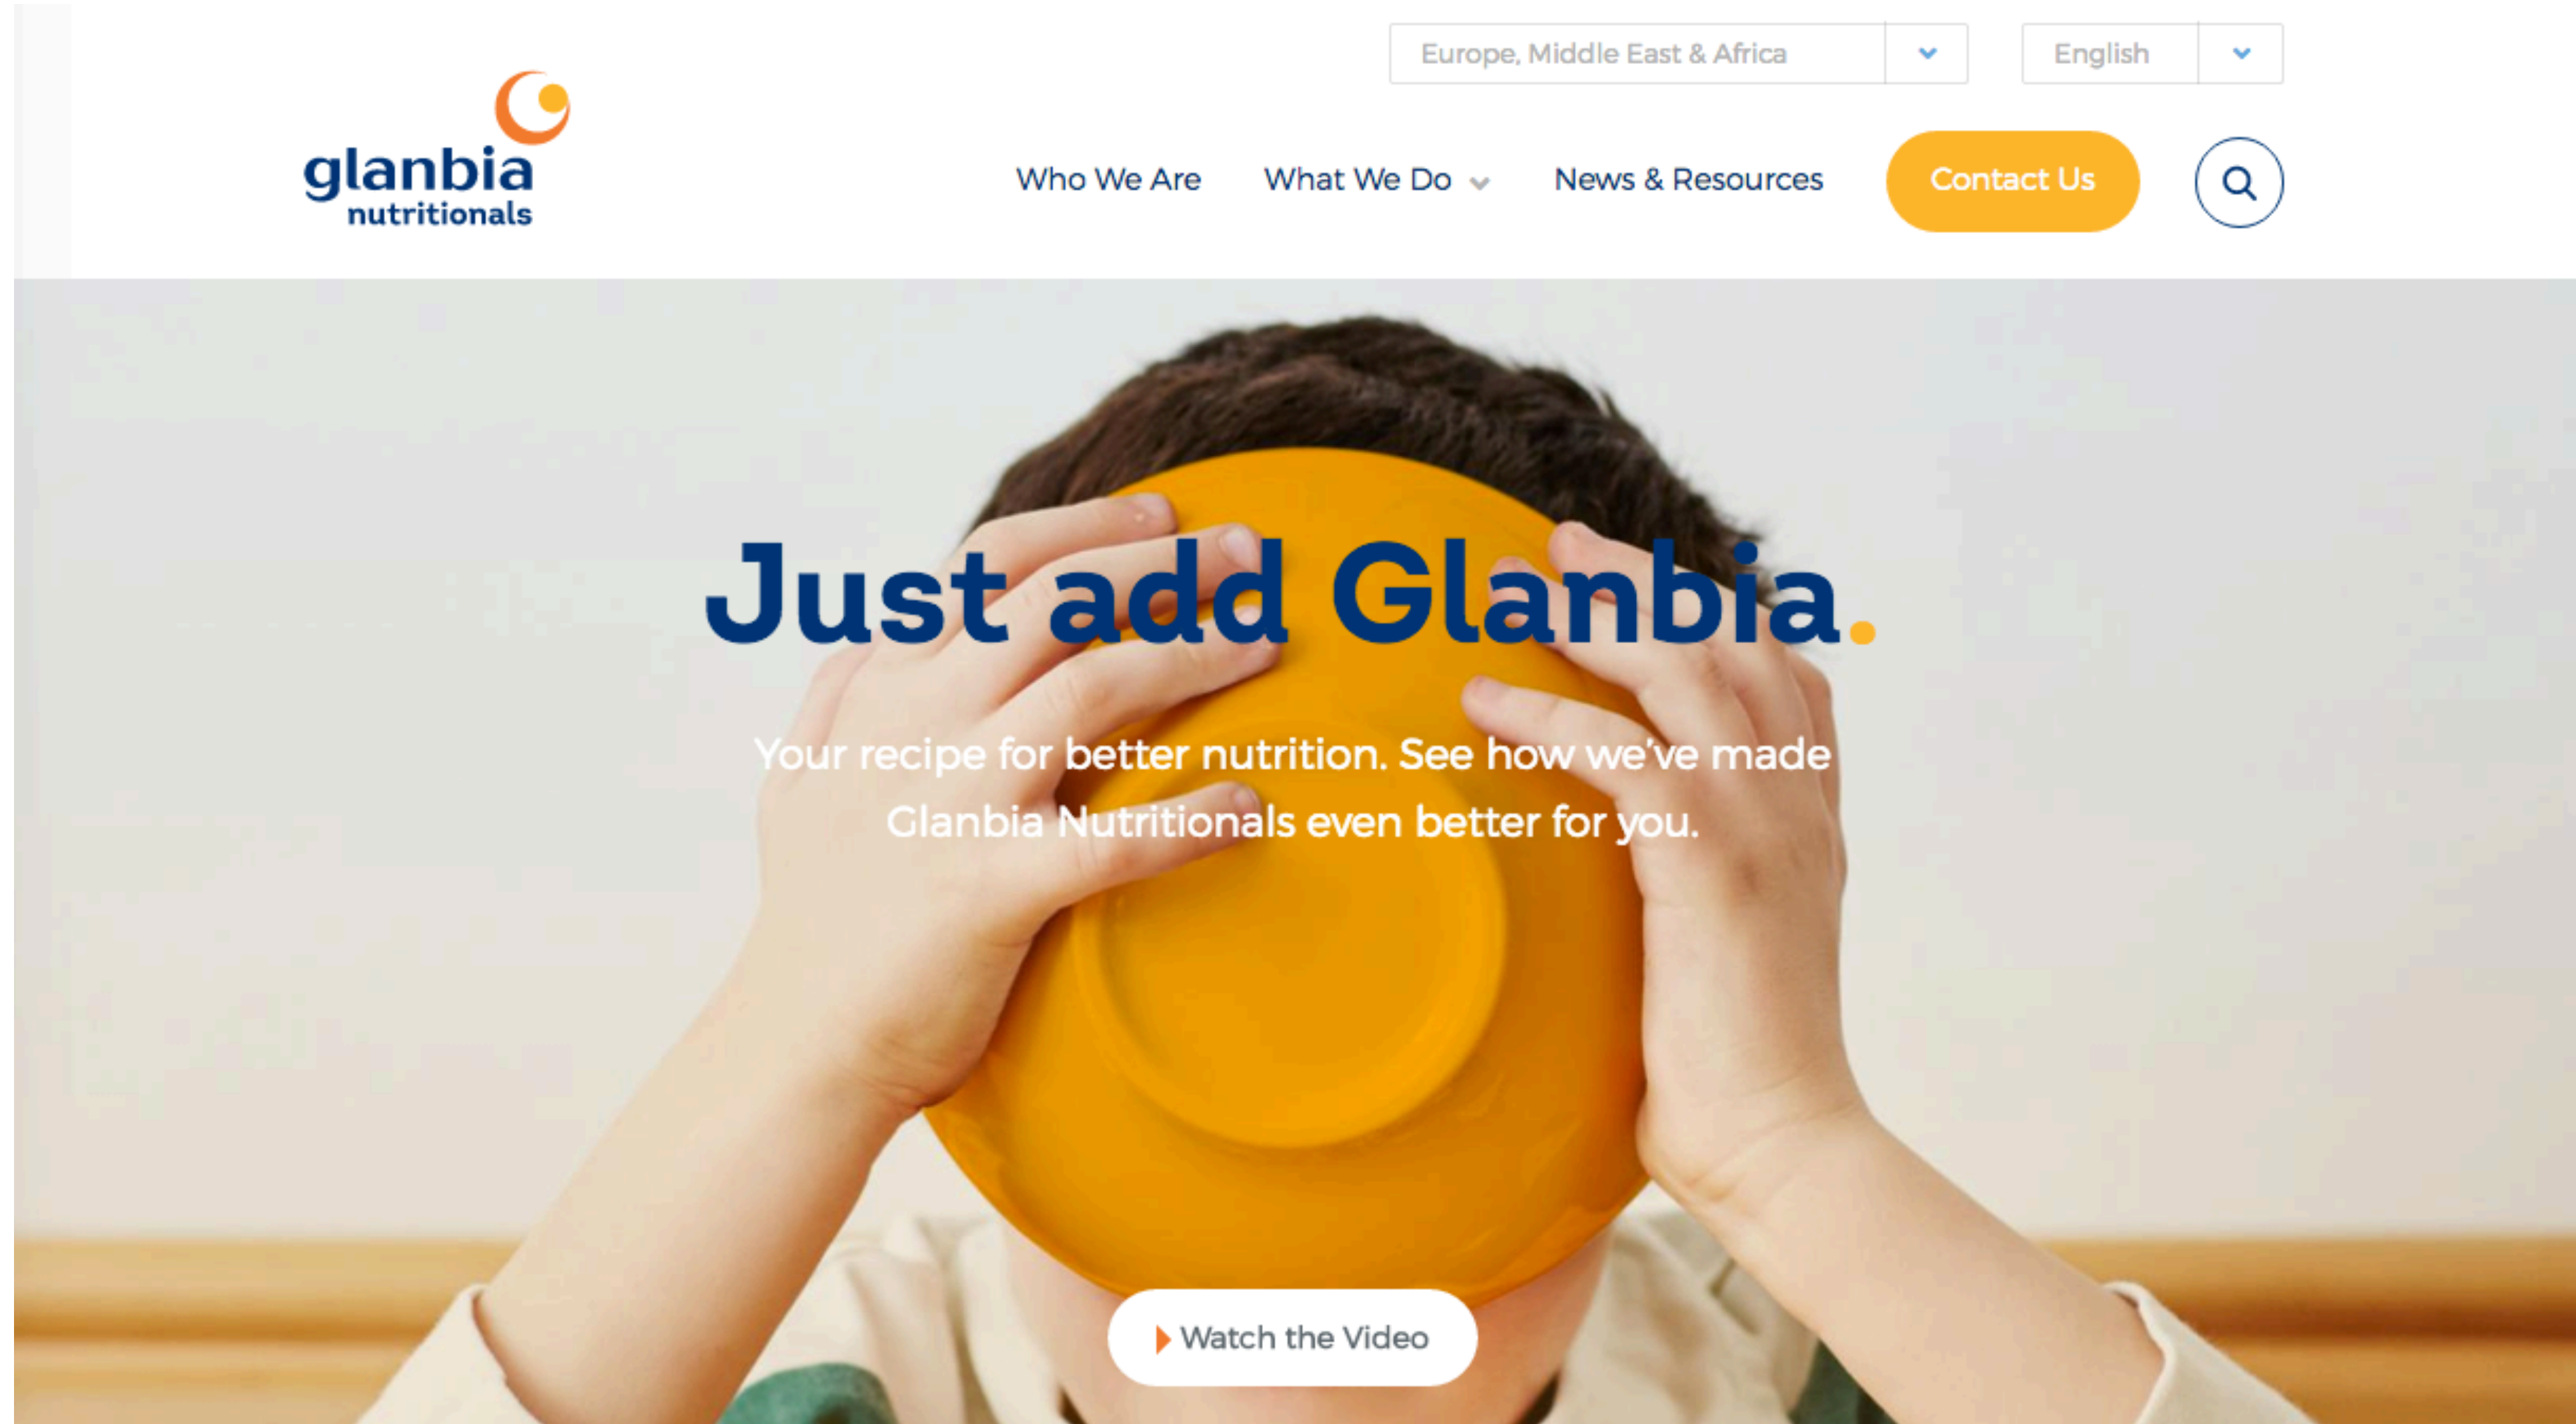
Europe, Middle East & Africa

English

glanbia nutritionals

Who We Are

What We Do

News & Resources

Contact Us

Just add Glanbia.

Your recipe for better nutrition. See how we've made Glanbia Nutritionals even better for you.

Watch the Video